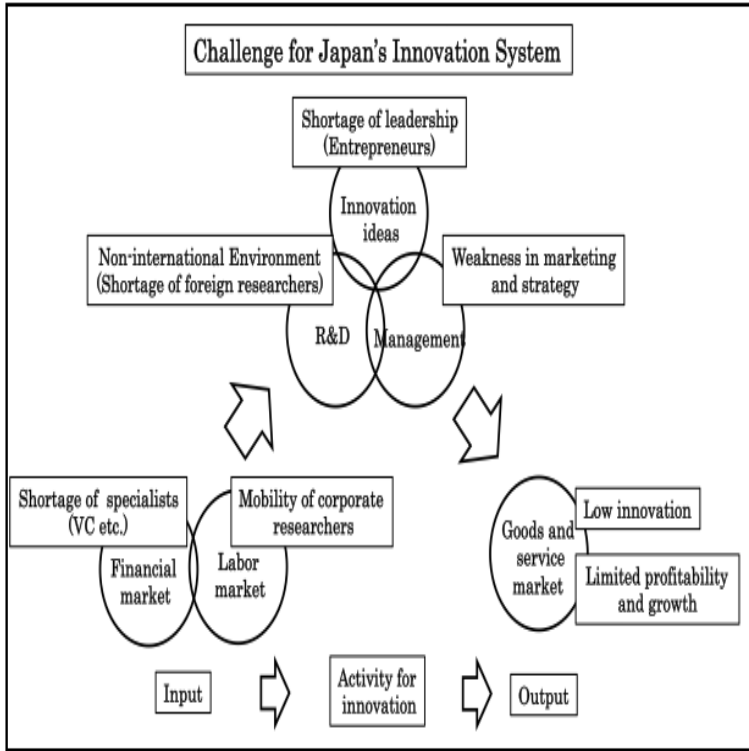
Challenge for Japan's Innovation System

Shortage of leadership (Entrepreneurs)

Innovation ideas

Non-international Environment (Shortage of foreign researchers)

Weakness in marketing and strategy

R&D

Management

Shortage of specialists (VC etc.)

Mobility of corporate researchers

Financial market

Labor market

Goods and service market

Low innovation

Limited profitability and growth

Input

Activity for innovation

Output